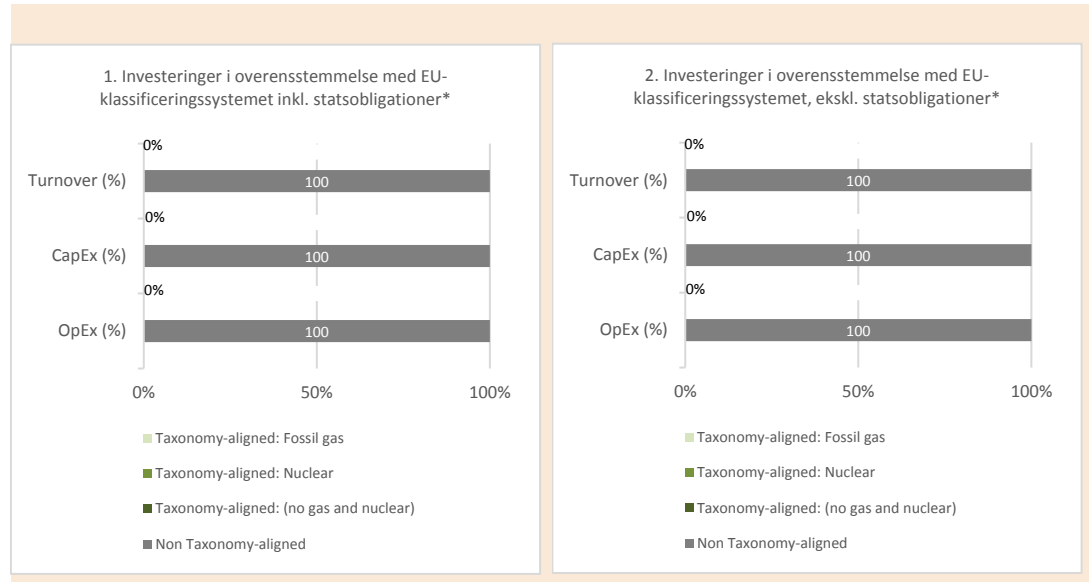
1. Investeringer i overensstemmelse med EU-klassificeringssystemet inkl. statsobligationer*

Turnover (%)
0%
100
CapEx (%)
0%
100
OpEx (%)
0%
100

0%
50%
100%

Taxonomy-aligned: Fossil gas
Taxonomy-aligned: Nuclear
Taxonomy-aligned: (no gas and nuclear)
Non Taxonomy-aligned

2. Investeringer i overensstemmelse med EU-klassificeringssystemet, ekskl. statsobligationer*

Turnover (%)
0%
100
CapEx (%)
0%
100
OpEx (%)
0%
100

0%
50%
100%

Taxonomy-aligned: Fossil gas
Taxonomy-aligned: Nuclear
Taxonomy-aligned: (no gas and nuclear)
Non Taxonomy-aligned